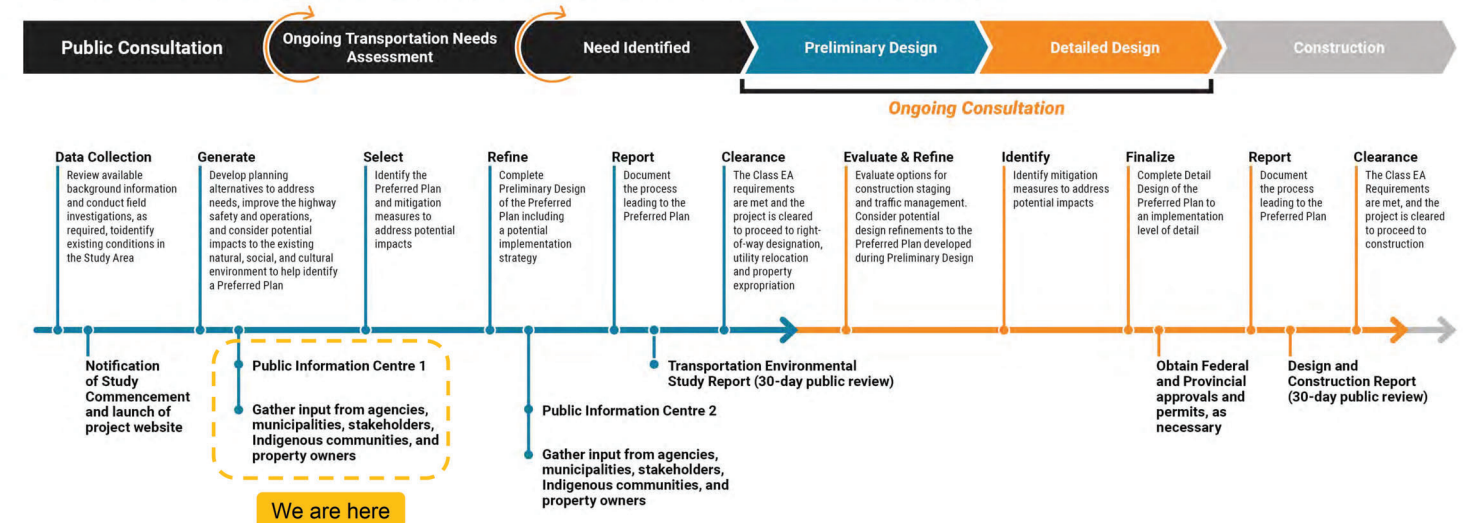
Public Consultation

Ongoing Transportation Needs Assessment

Need Identified

Preliminary Design

Detailed Design

Construction

Ongoing Consultation

Data Collection
Review available background information and conduct field investigations, as required, toidentify existing conditions in the Study Area

Generate
Develop planning alternatives to address needs, improve the highway safety and operations, and consider potential impacts to the existing natural, social, and cultural environment to help identify a Preferred Plan

Select
Identify the Preferred Plan and mitigation measures to address potential impacts

Refine
Complete Preliminary Design of the Preferred Plan including a potential implementation strategy

Report
Document the process leading to the Preferred Plan

Clearance
The Class EA requirements are met and the project is cleared to proceed to right-of-way designation, utility relocation and property expropriation

Evaluate & Refine
Evaluate options for construction staging and traffic management. Consider potential design refinements to the Preferred Plan developed during Preliminary Design

Identify
Identify mitigation measures to address potential impacts

Finalize
Complete Detail Design of the Preferred Plan to an implementation level of detail

Report
Document the process leading to the Preferred Plan

Clearance
The Class EA Requirements are met, and the project is cleared to proceed to construction

Notification of Study Commencement and launch of project website

Public Information Centre 1

Gather input from agencies, municipalities, stakeholders, Indigenous communities, and property owners

We are here

Public Information Centre 2

Gather input from agencies, municipalities, stakeholders, Indigenous communities, and property owners

Transportation Environmental Study Report (30-day public review)

Obtain Federal and Provincial approvals and permits, as necessary

Design and Construction Report (30-day public review)